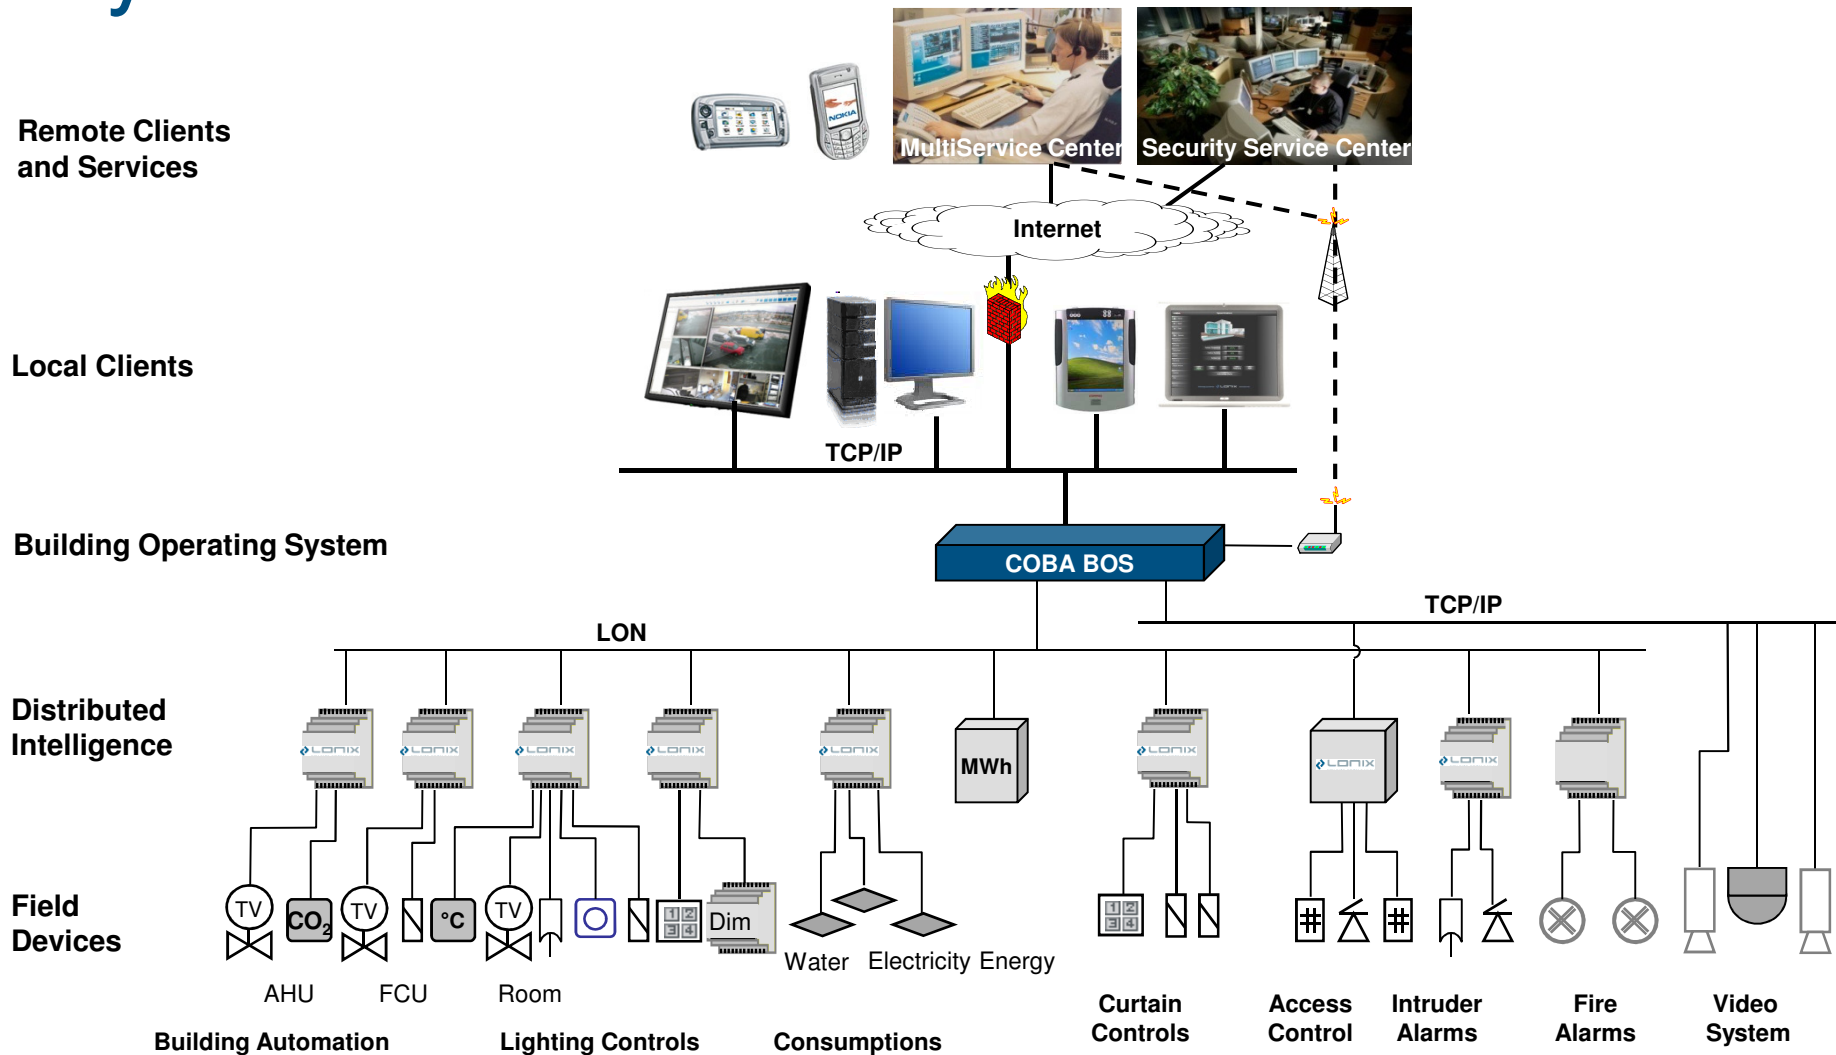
Remote Clients and Services

MultiService Center

Security Service Center

Internet

Local Clients

TCP/IP

Building Operating System

COBA BOS

TCP/IP

LON

Distributed Intelligence

MWh

Field Devices

TV

$CO_2$

TV

°C

TV

Dim

Water

Electricity

Energy

AHU

FCU

Room

Building Automation

Lighting Controls

Consumptions

Curtain Controls

Access Control

Intruder Alarms

Fire Alarms

Video System